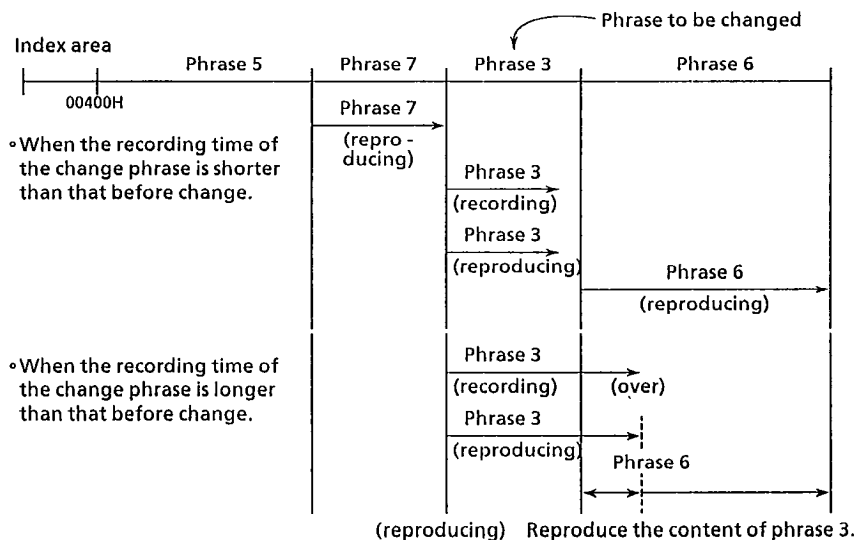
Phrase to be changed

Index area

Phrase 5

Phrase 7

Phrase 3

Phrase 6

00400H

Phrase 7
(reproducing)

∘When the recording time of the change phrase is shorter than that before change.

Phrase 3
(recording)

Phrase 3
(reproducing)

Phrase 6
(reproducing)

∘When the recording time of the change phrase is longer than that before change.

Phrase 3
(recording)

(over)

Phrase 3
(reproducing)

Phrase 6

(reproducing) Reproduce the content of phrase 3.